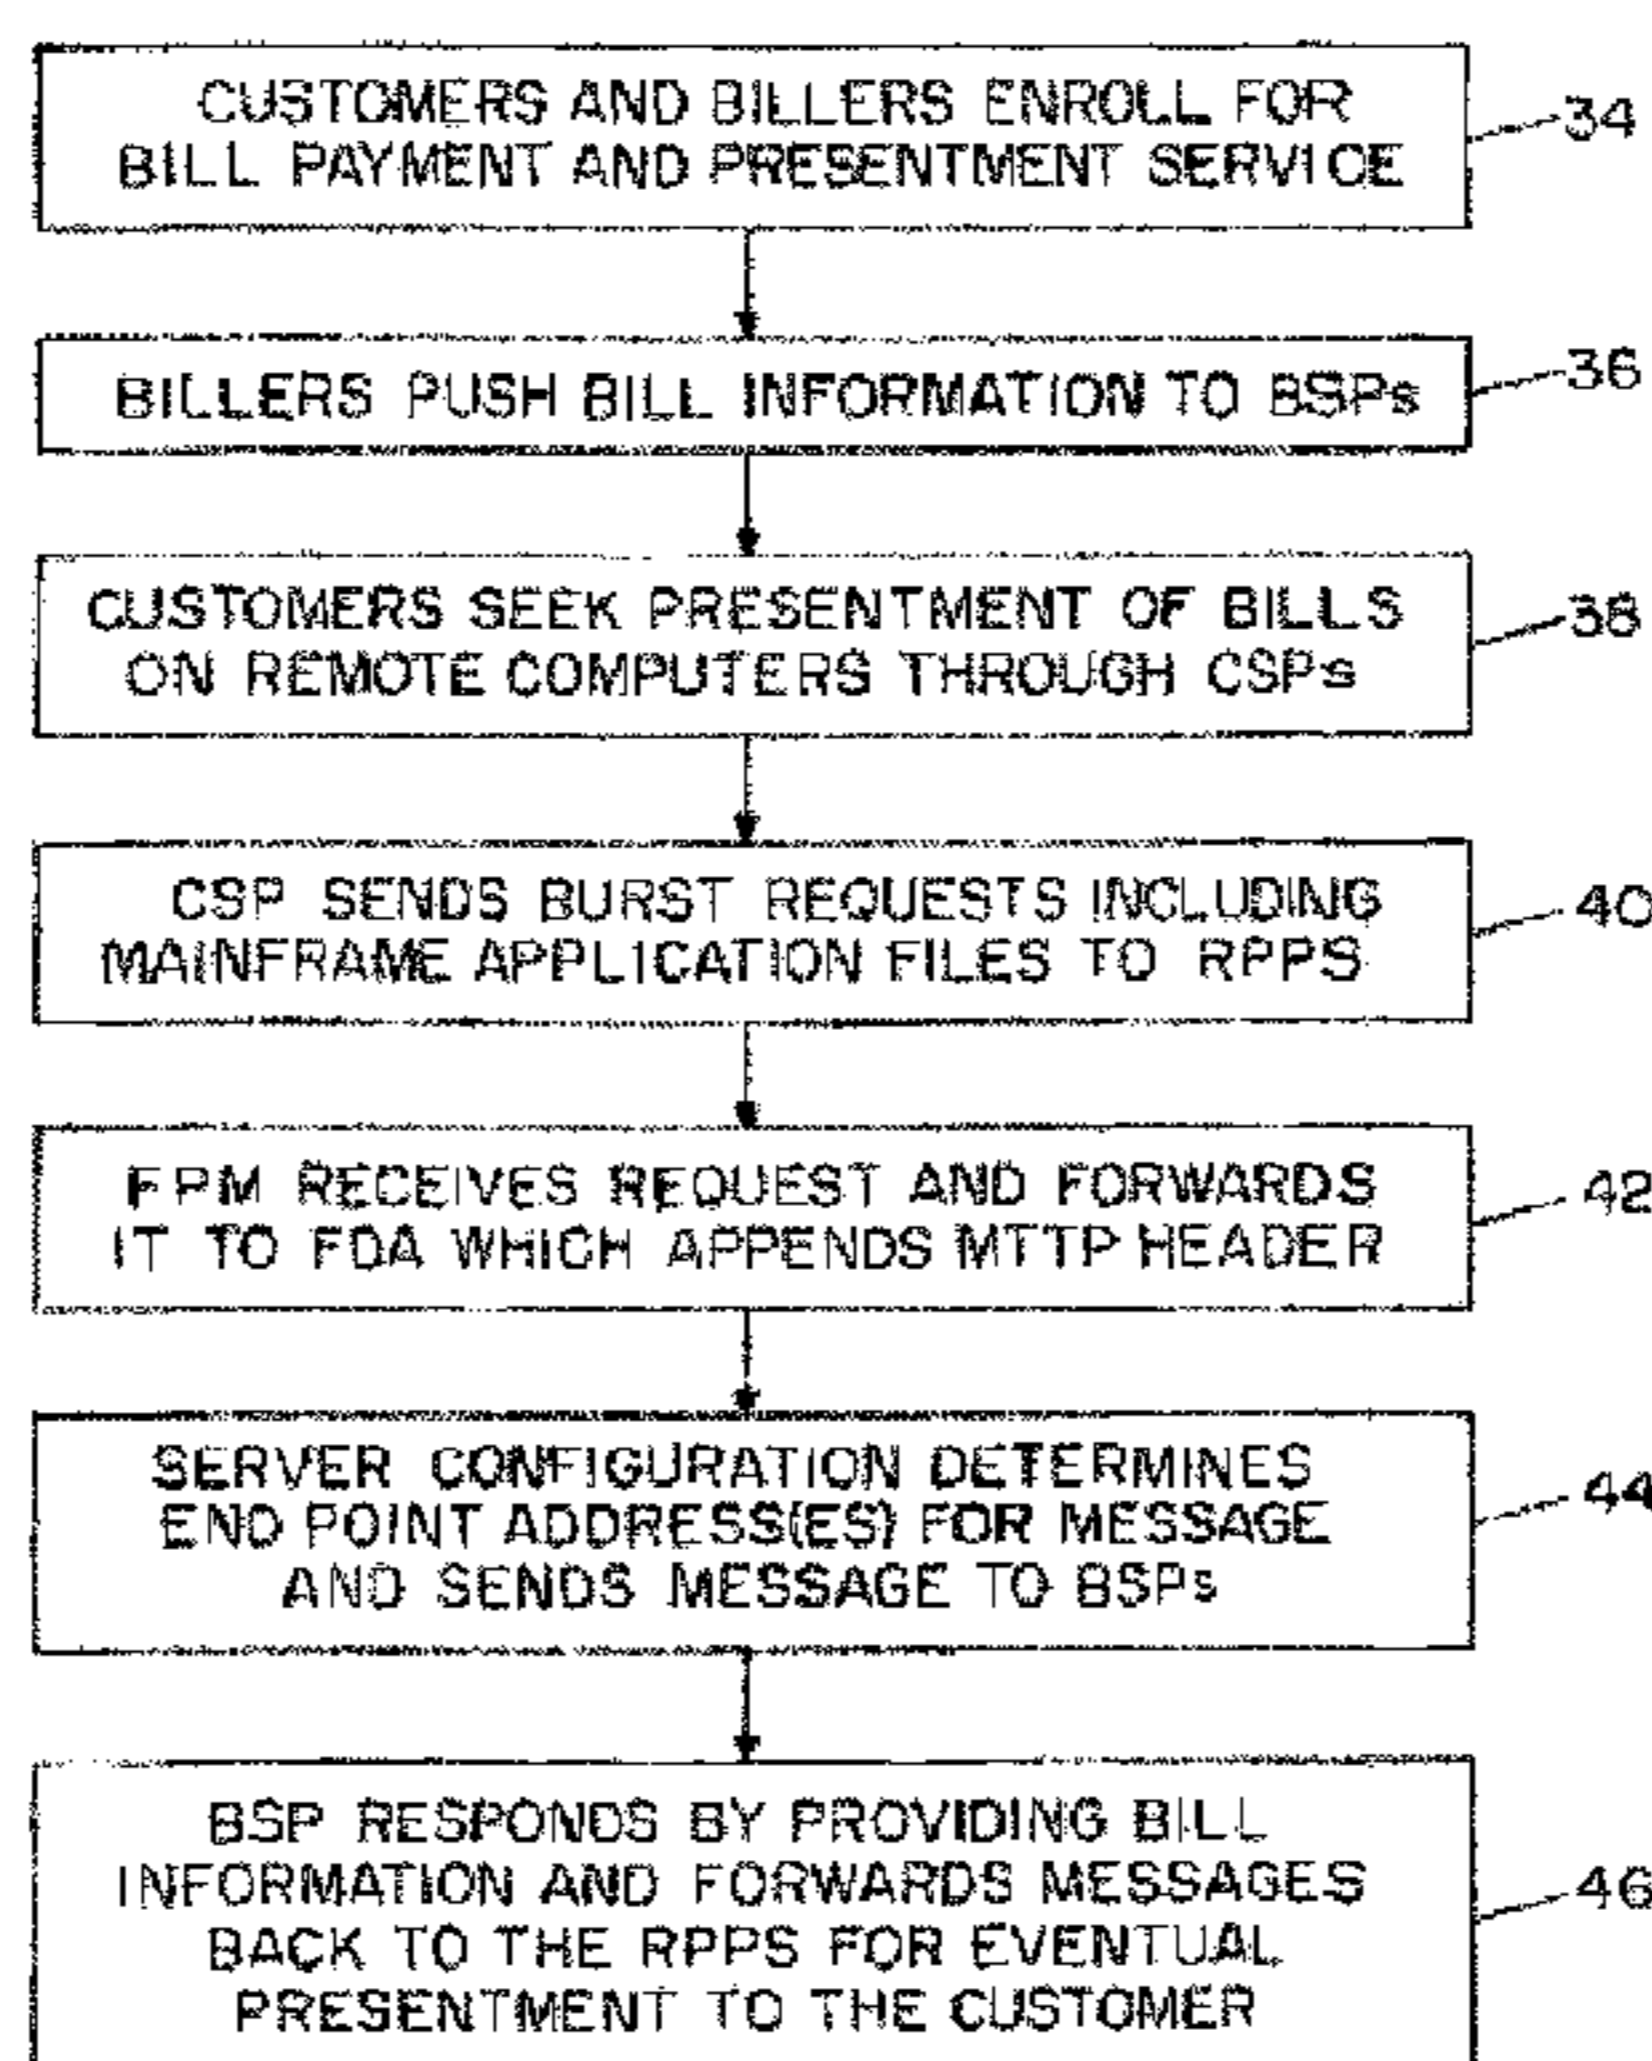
CUSTOMERS AND BILLERS ENROLL FOR BILL PAYMENT AND PRESENTMENT SERVICE

34

BILLERS PUSH BILL INFORMATION TO BSPs

36

CUSTOMERS SEEK PRESENTMENT OF BILLS ON REMOTE COMPUTERS THROUGH CSPs

38

CSP SENDS BURST REQUESTS INCLUDING MAINFRAME APPLICATION FILES TO RPPS

40

FPM RECEIVES REQUEST AND FORWARDS IT TO FDA WHICH APPENDS MTTP HEADER

42

SERVER CONFIGURATION DETERMINES END POINT ADDRESS(ES) FOR MESSAGE AND SENDS MESSAGE TO BSPs

44

BSP RESPONDS BY PROVIDING BILL INFORMATION AND FORWARDS MESSAGES BACK TO THE RPPS FOR EVENTUAL PRESENTMENT TO THE CUSTOMER

46